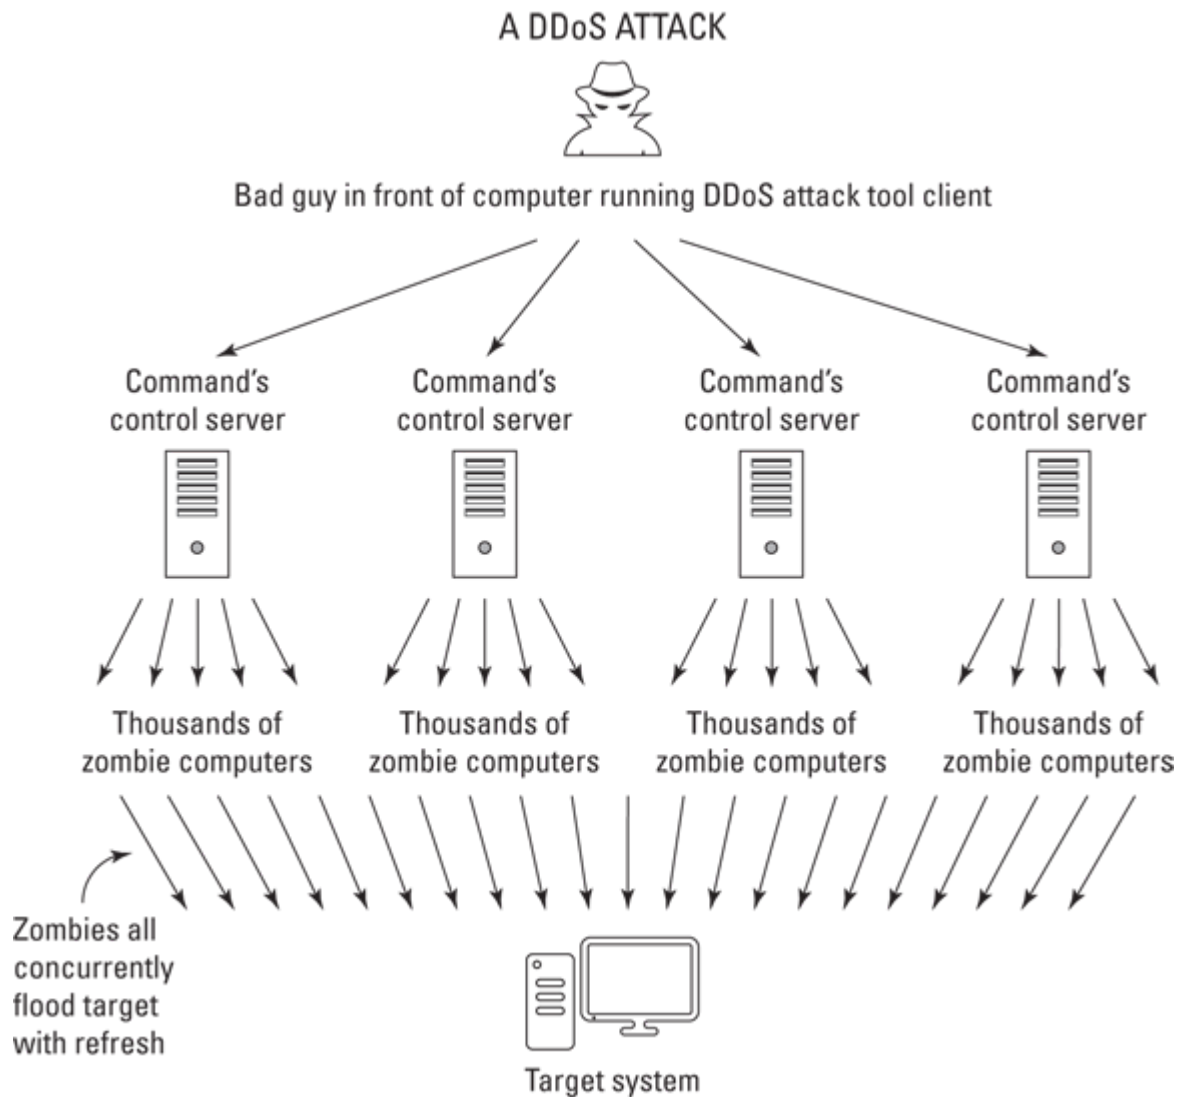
A DDoS ATTACK

Bad guy in front of computer running DDoS attack tool client

Command's control server

Command's control server

Command's control server

Command's control server

Thousands of zombie computers

Thousands of zombie computers

Thousands of zombie computers

Thousands of zombie computers

Zombies all concurrently flood target with refresh

Target system